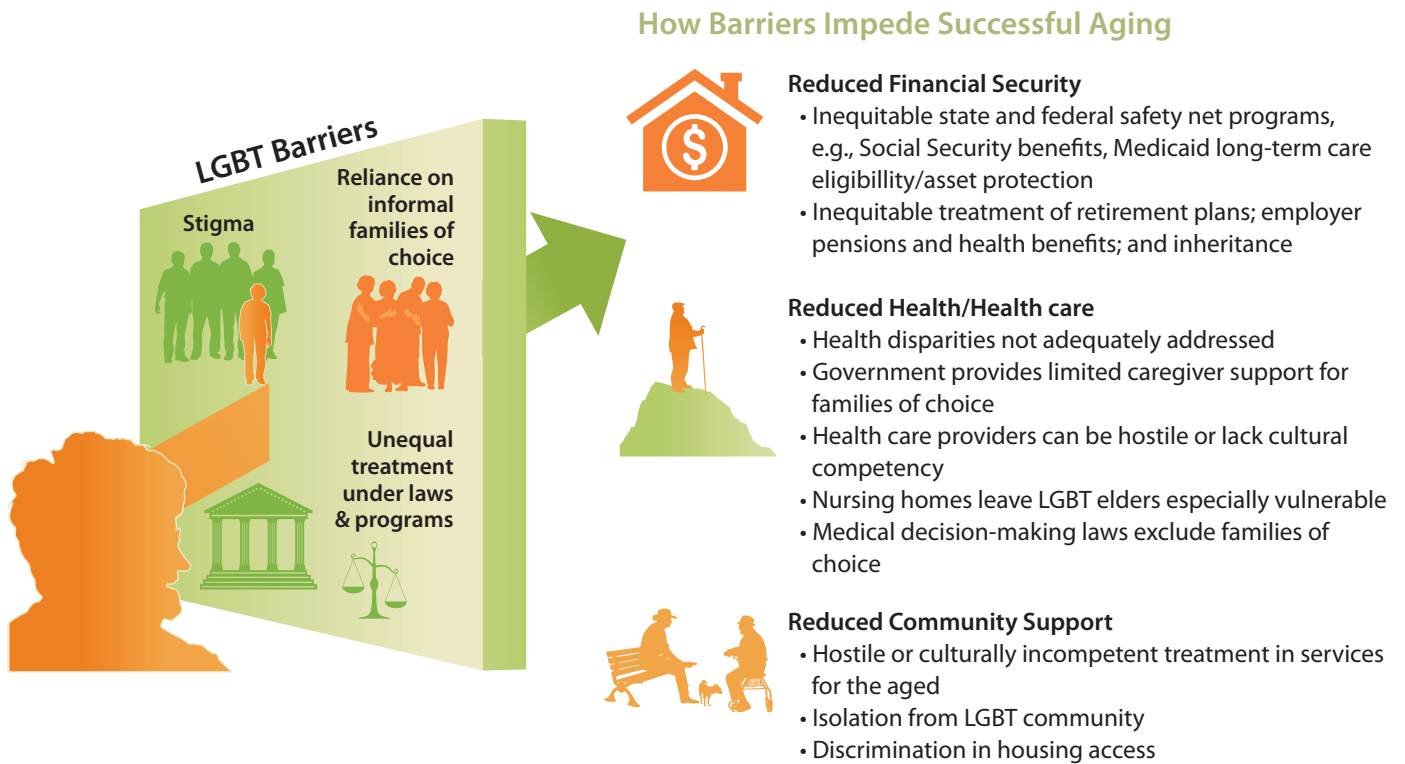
LGBT Barriers

Stigma

Reliance on informal families of choice

Unequal treatment under laws & programs

How Barriers Impede Successful Aging

Reduced Financial Security
• Inequitable state and federal safety net programs, e.g., Social Security benefits, Medicaid long-term care eligibillity/asset protection
• Inequitable treatment of retirement plans; employer pensions and health benefits; and inheritance

Reduced Health/Health care
• Health disparities not adequately addressed
• Government provides limited caregiver support for families of choice
• Health care providers can be hostile or lack cultural competency
• Nursing homes leave LGBT elders especially vulnerable
• Medical decision-making laws exclude families of choice

Reduced Community Support
• Hostile or culturally incompetent treatment in services for the aged
• Isolation from LGBT community
• Discrimination in housing access